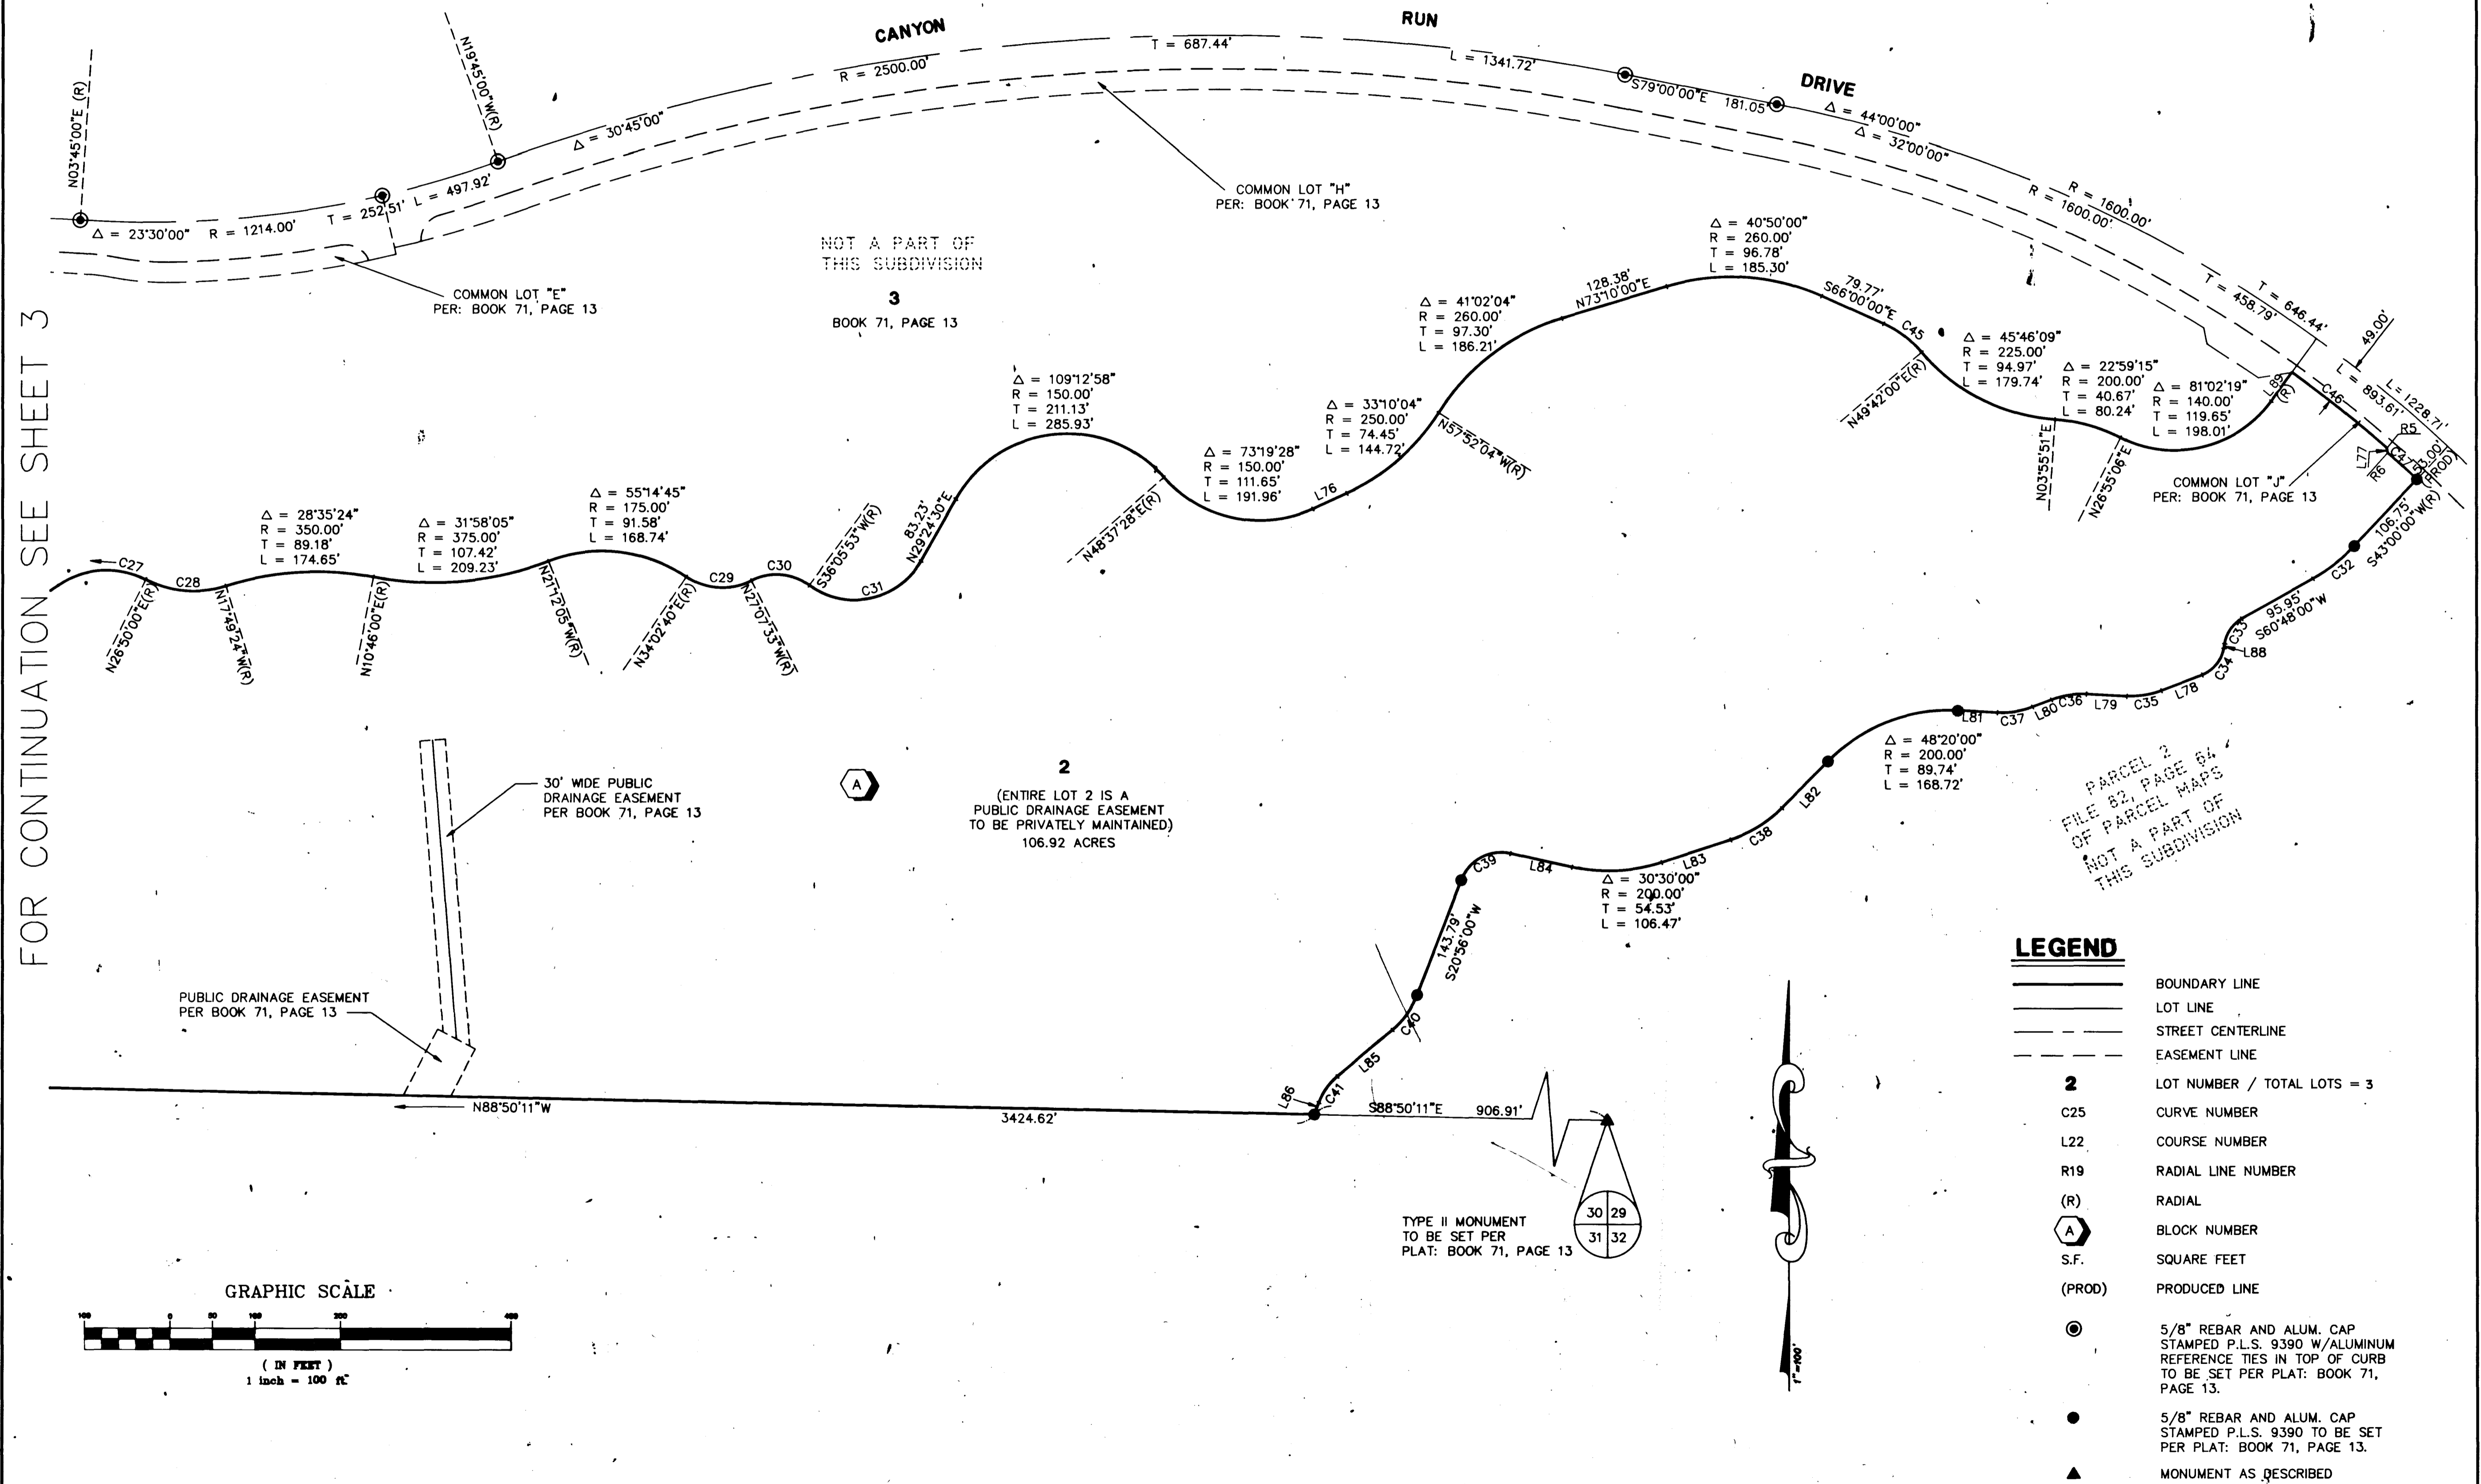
CANYON RUN DRIVE

T = 687.44'
L = 1341.72'
R = 2500.00'
N19°45'00"W(R)
$\Delta$ = 30°45'00"
S79°00'00"E 181.05'
$\Delta$ = 44°00'00"
$\Delta$ = 32°00'00"
R = 1600.00'
R = 1600.00'
T = 458.79'
T = 646.44'
N03°45'00"E (R)
$\Delta$ = 23°30'00" R = 1214.00' T = 252.51' L = 497.92'

COMMON LOT "H"
PER: BOOK 71, PAGE 13

COMMON LOT "E"
PER: BOOK 71, PAGE 13

NOT A PART OF
THIS SUBDIVISION

3
BOOK 71, PAGE 13

FOR CONTINUATION SEE SHEET 3

$\Delta$ = 40°50'00"
R = 260.00'
T = 96.78'
L = 185.30'

128.38'
N73°10'00"E

79.77'
S66°00'00"E C45

$\Delta$ = 41°02'04"
R = 260.00'
T = 97.30'
L = 186.21'

$\Delta$ = 45°46'09"
R = 225.00'
T = 94.97'
L = 179.74'

N49°42'00"E(R)

$\Delta$ = 22°59'15"
R = 200.00'
T = 40.67'
L = 80.24'

$\Delta$ = 81°02'19"
R = 140.00'
T = 119.65'
L = 198.01'

49.00'
L = 893.61'
L = 1228.71'
L89 (R) C46 R5 L77 C47 R6 5.00 (PROD)

N03°55'51"E
N26°55'06"E

COMMON LOT "J"
PER: BOOK 71, PAGE 13

$\Delta$ = 109°12'58"
R = 150.00'
T = 211.13'
L = 285.93'

$\Delta$ = 33°10'04"
R = 250.00'
T = 74.45'
L = 144.72'

N57°52'04"W(R)

$\Delta$ = 73°19'28"
R = 150.00'
T = 111.65'
L = 191.96'

L76

N48°37'28"E(R)

83.23'
N29°24'30"E

$\Delta$ = 28°35'24"
R = 350.00'
T = 89.18'
L = 174.65'

$\Delta$ = 31°58'05"
R = 375.00'
T = 107.42'
L = 209.23'

$\Delta$ = 55°14'45"
R = 175.00'
T = 91.58'
L = 168.74'

C27 C28 C29 C30 C31
S36°05'53"W(R)
N26°50'00"E(R)
N17°49'24"W(R)
N10°46'00"E(R)
N21°12'05"W(R)
N34°02'40"E(R)
N27°07'53"W(R)

106.75'
S43°00'00"W(R)
C32
95.95'
S60°48'00"W
C33 C34 L88
L78 C35 L79 C36 L80 C37 L81

$\Delta$ = 48°20'00"
R = 200.00'
T = 89.74'
L = 168.72'

L82 C38 L83 L84 C39

$\Delta$ = 30°30'00"
R = 200.00'
T = 54.53'
L = 106.47'

PARCEL 2
FILE 82, PAGE 64
OF PARCEL MAPS
NOT A PART OF
THIS SUBDIVISION

30' WIDE PUBLIC
DRAINAGE EASEMENT
PER BOOK 71, PAGE 13

A

2
(ENTIRE LOT 2 IS A
PUBLIC DRAINAGE EASEMENT
TO BE PRIVATELY MAINTAINED)
106.92 ACRES

143.79'
S20°56'00"W
C40 L85 L86 C41

PUBLIC DRAINAGE EASEMENT
PER BOOK 71, PAGE 13

N88°50'11"W
3424.62'
S88°50'11"E 906.91'

TYPE II MONUMENT
TO BE SET PER
PLAT: BOOK 71, PAGE 13

| 30 | 29 |
|---|---|
| 31 | 32 |

GRAPHIC SCALE
100 0 50 100 200 400
( IN FEET )
1 inch = 100 ft.

1"=100'

LEGEND
BOUNDARY LINE
LOT LINE
STREET CENTERLINE
EASEMENT LINE
2 LOT NUMBER / TOTAL LOTS = 3
C25 CURVE NUMBER
L22 COURSE NUMBER
R19 RADIAL LINE NUMBER
(R) RADIAL
A BLOCK NUMBER
S.F. SQUARE FEET
(PROD) PRODUCED LINE
5/8" REBAR AND ALUM. CAP STAMPED P.L.S. 9390 W/ALUMINUM REFERENCE TIES IN TOP OF CURB TO BE SET PER PLAT: BOOK 71, PAGE 13.
5/8" REBAR AND ALUM. CAP STAMPED P.L.S. 9390 TO BE SET PER PLAT: BOOK 71, PAGE 13.
MONUMENT AS DESCRIBED